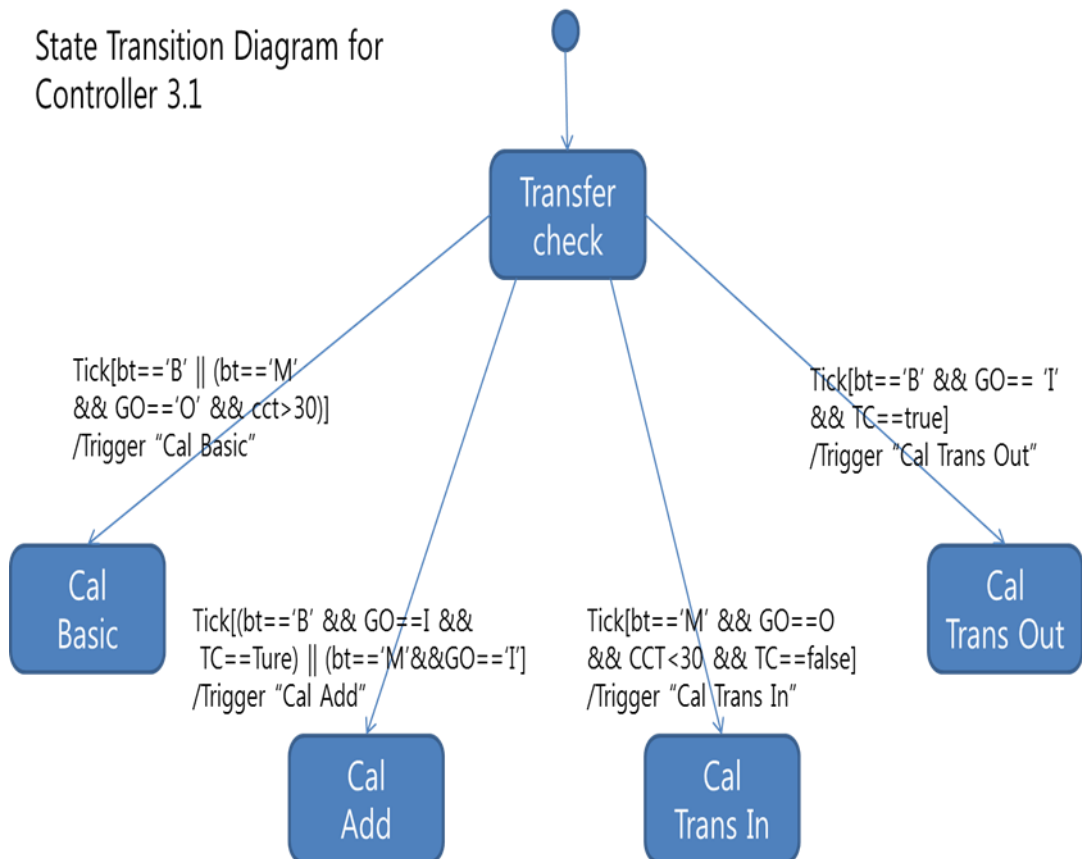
State Transition Diagram for Controller 3.1

Transfer check

Tick[bt==‘B’ || (bt==‘M’ && GO==‘O’ && cct>30)] /Trigger “Cal Basic”

Tick[bt==‘B’ && GO== ‘I’ && TC==true] /Trigger “Cal Trans Out”

Cal Basic

Tick[(bt==‘B’ && GO==I && TC==Ture) || (bt==‘M’&&GO==‘I’] /Trigger “Cal Add”

Tick[bt==‘M’ && GO==O && CCT<30 && TC==false] /Trigger “Cal Trans In”

Cal Trans Out

Cal Add

Cal Trans In